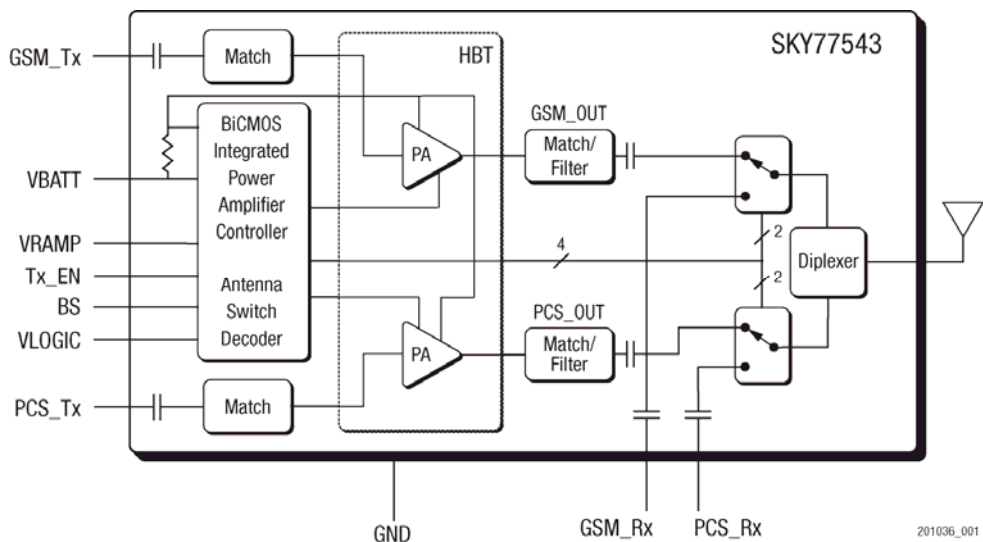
SKY77543

HBT

GSM_Tx

Match

BiCMOS Integrated Power Amplifier Controller

VBATT

VRAMP

Tx_EN

BS

VLOGIC

Antenna Switch Decoder

PA

GSM_OUT

Match/ Filter

4

2

2

Diplexer

PA

PCS_OUT

Match/ Filter

PCS_Tx

Match

GND

GSM_Rx

PCS_Rx

201036_001